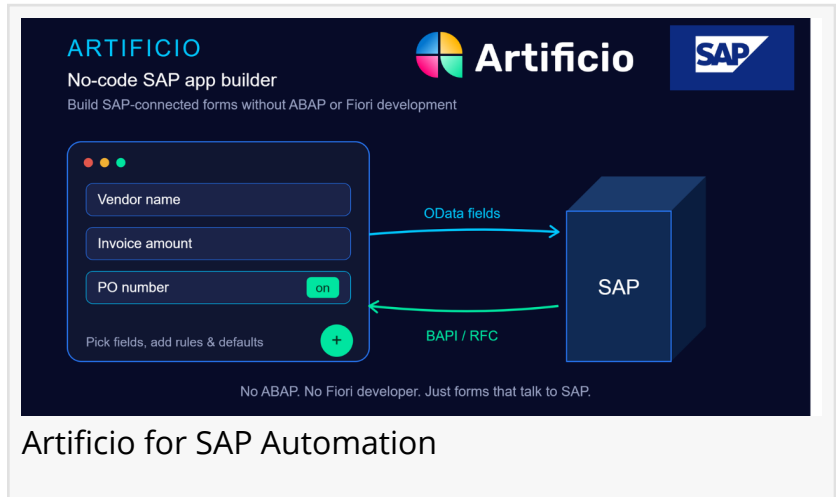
ARTIFICIO

No-code SAP app builder

Build SAP-connected forms without ABAP or Fiori development

Artificio

SAP

Vendor name

Invoice amount

PO number

on

Pick fields, add rules & defaults

+

OData fields

BAPI / RFC

SAP

No ABAP. No Fiori developer. Just forms that talk to SAP.

Artificio for SAP Automation